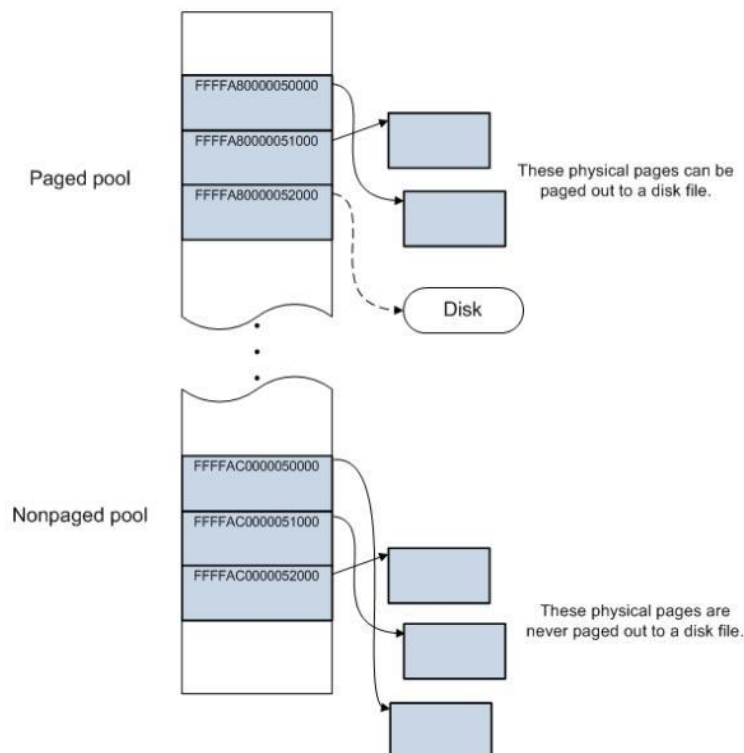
Paged pool

FFFFA80000050000

FFFFA80000051000

FFFFA80000052000

These physical pages can be paged out to a disk file.

Disk

Nonpaged pool

FFFFAC0000050000

FFFFAC0000051000

FFFFAC0000052000

These physical pages are never paged out to a disk file.